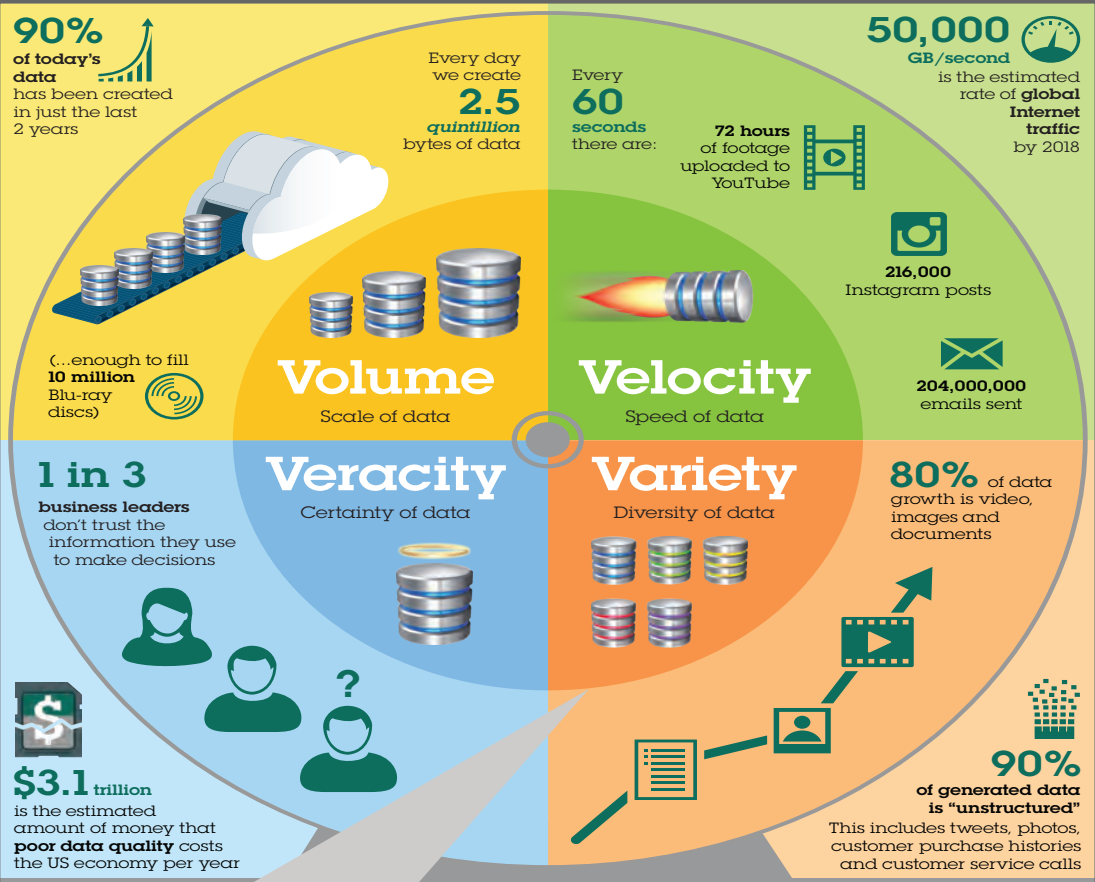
90% of today's data has been created in just the last 2 years

Every day we create 2.5 quintillion bytes of data

(...enough to fill 10 million Blu-ray discs)

Every 60 seconds there are:

72 hours of footage uploaded to YouTube

216,000 Instagram posts

204,000,000 emails sent

50,000 GB/second is the estimated rate of global Internet traffic by 2018

Volume
Scale of data

Velocity
Speed of data

Veracity
Certainty of data

Variety
Diversity of data

1 in 3 business leaders don't trust the information they use to make decisions

?

$3.1 trillion is the estimated amount of money that poor data quality costs the US economy per year

80% of data growth is video, images and documents

90% of generated data is "unstructured"
This includes tweets, photos, customer purchase histories and customer service calls